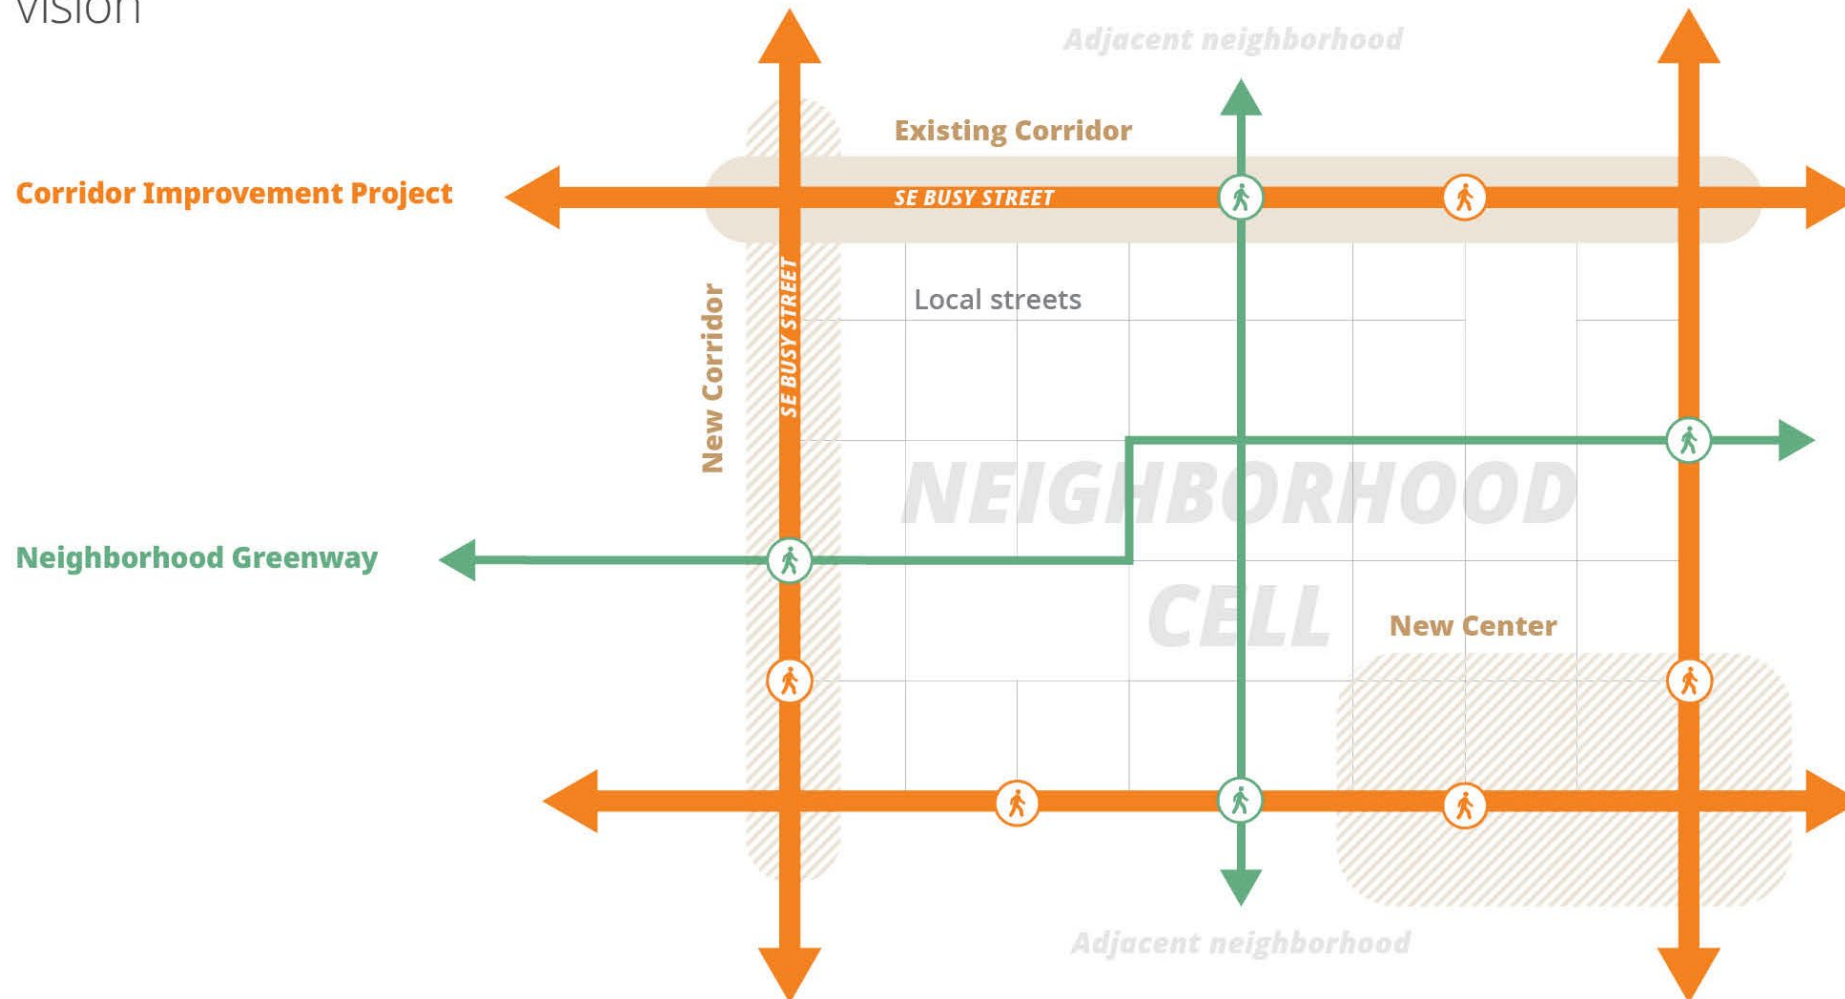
Vision

Adjacent neighborhood

Existing Corridor

Corridor Improvement Project

SE BUSY STREET

Local streets

New Corridor

SE BUSY STREET

NEIGHBORHOOD CELL

Neighborhood Greenway

New Center

Adjacent neighborhood